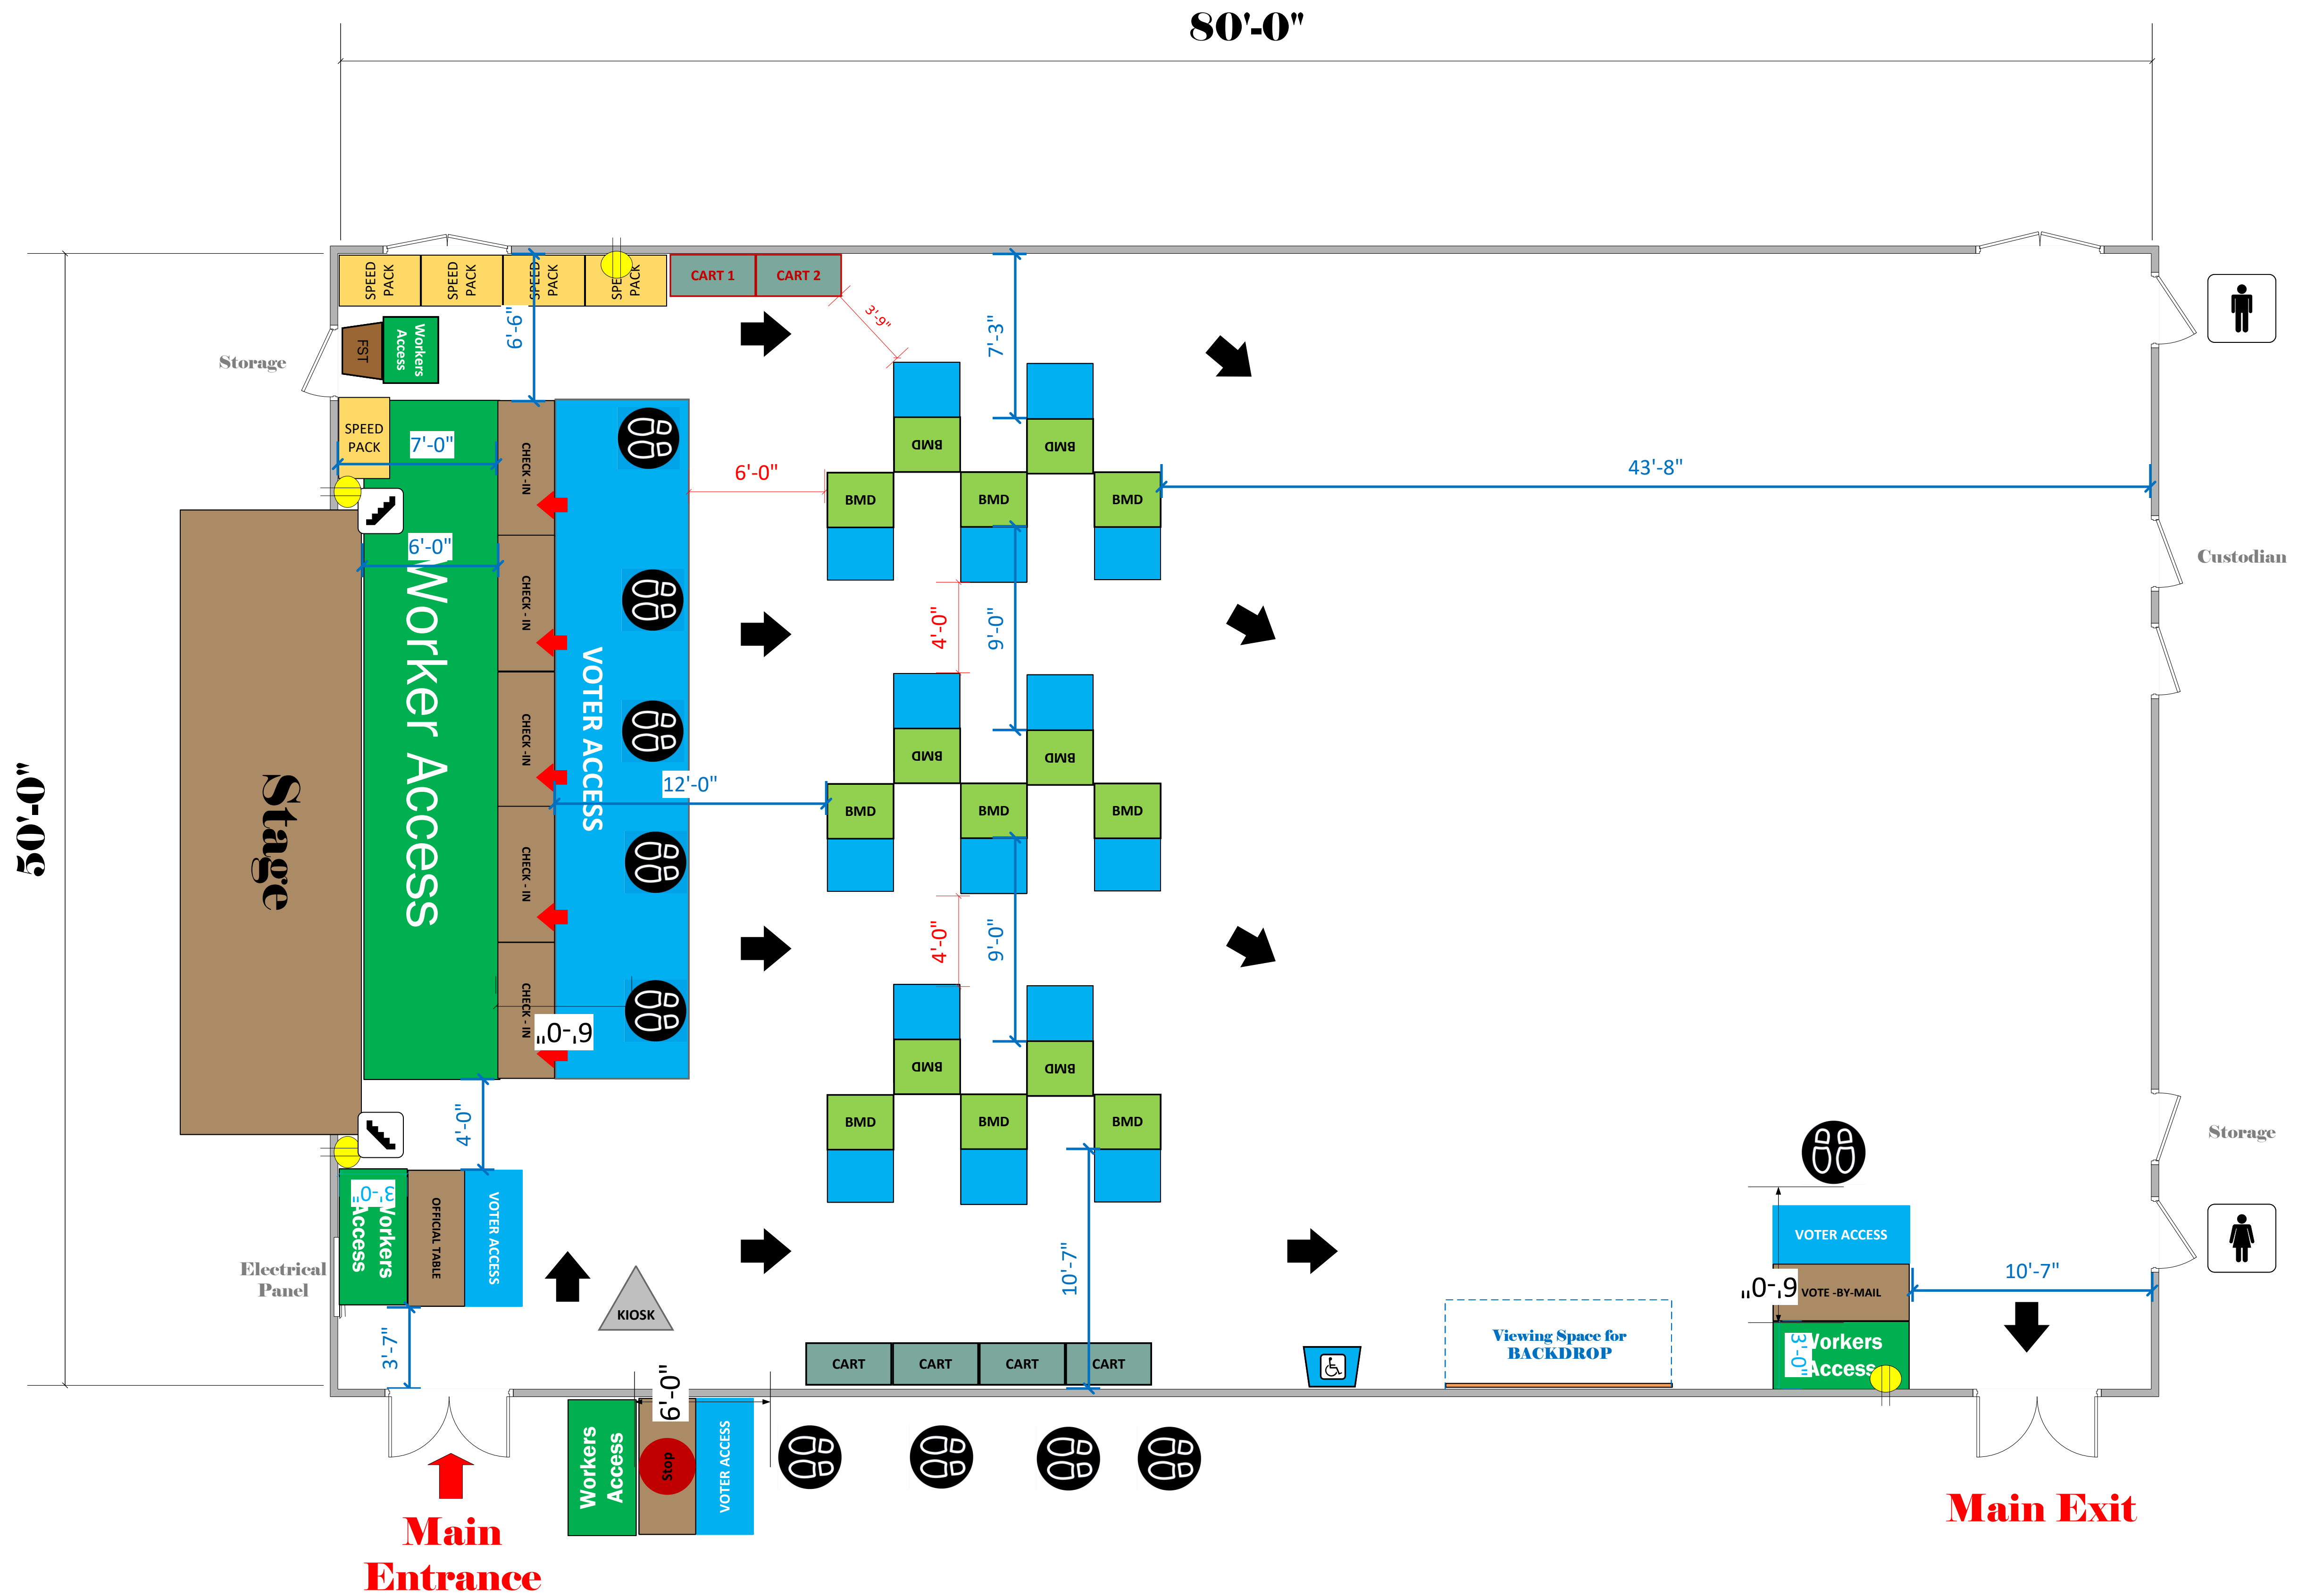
80'-0"

50'-0"

SPEED PACK
SPEED PACK
SPEED PACK
SPEED PACK
CART 1
CART 2
3'-9"
7'-3"
6'-6"
FST
Workers Access
Storage
SPEED PACK
7'-0"
CHECK - IN
CHECK - IN
CHECK - IN
CHECK - IN
CHECK - IN
6'-0"
43'-8"
6'-0"
Worker Access
VOTER ACCESS
Stage
Custodian
BMD
BMD
BMD
BMD
BMD
BMD
BMD
BMD
BMD
BMD
BMD
BMD
BMD
BMD
BMD
4'-0"
9'-0"
12'-0"
4'-0"
9'-0"
6'-0"
4'-0"
Storage
3'-0"
Workers Access
OFFICIAL TABLE
VOTER ACCESS
Electrical Panel
KIOSK
10'-7"
VOTER ACCESS
6'-0"
VOTE -BY-MAIL
10'-7"
3'-0"
Workers Access
3'-7"
CART
CART
CART
CART
Viewing Space for BACKDROP
6'-0"
Workers Access
Stop
VOTER ACCESS
Main Entrance
Main Exit